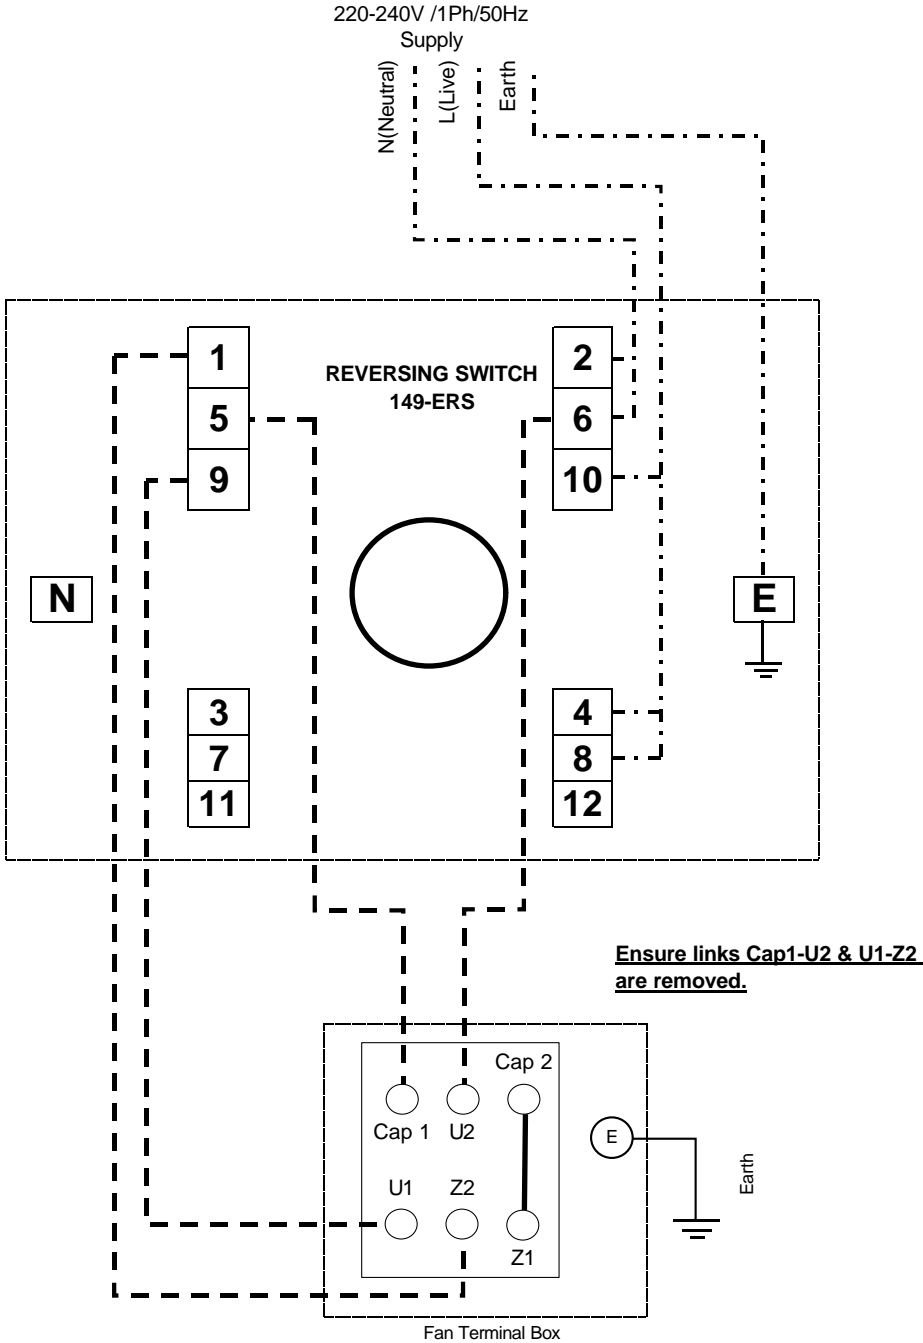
220-240V /1Ph/50Hz
Supply

N(Neutral)
L(Live)
Earth

1
5
9

REVERSING SWITCH
149-ERS

2
6
10

N

E

3
7
11

4
8
12

Ensure links Cap1-U2 & U1-Z2 are removed.

Cap 2
Cap 1
U2
E
Earth
U1
Z2
Z1

Fan Terminal Box